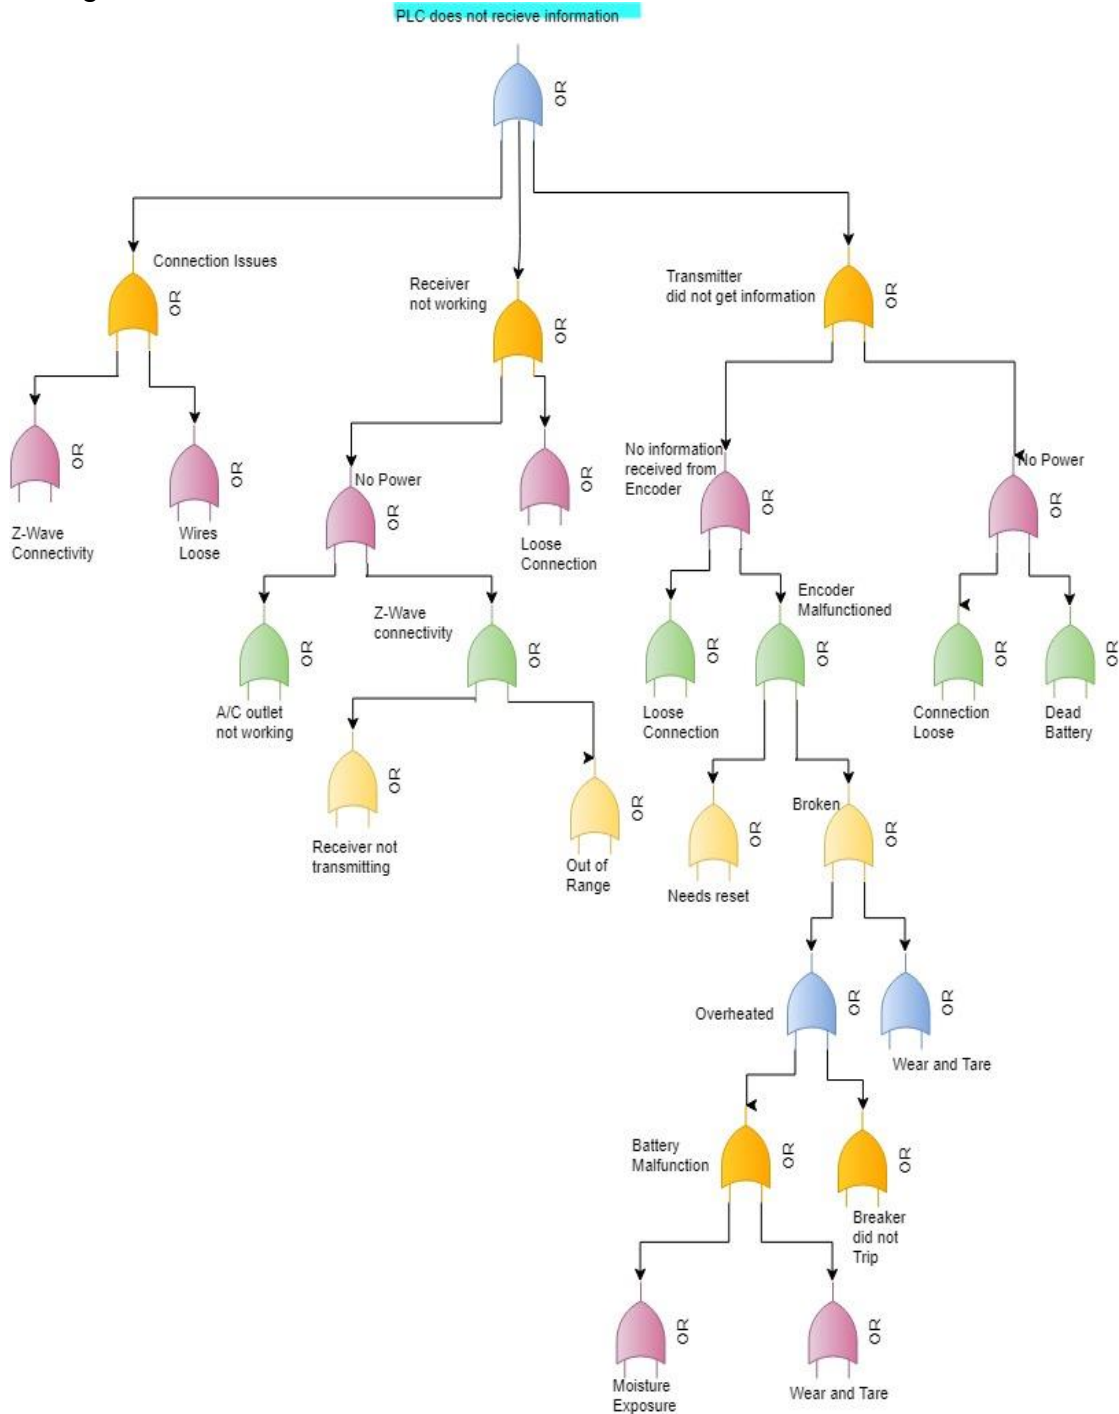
PLC does not recieve information

OR

Connection Issues
OR

Receiver not working
OR

Transmitter did not get information
OR

OR
Z-Wave Connectivity

OR
Wires Loose

No Power
OR

OR
Loose Connection

No information received from Encoder
OR

No Power
OR

OR
A/C outlet not working

Z-Wave connectivity
OR

OR
Loose Connection

Encoder Malfunctioned
OR

OR
Connection Loose

OR
Dead Battery

OR
Receiver not transmitting

OR
Out of Range

OR
Needs reset

Broken
OR

Overheated
OR

OR
Wear and Tare

Battery Malfunction
OR

OR
Breaker did not Trip

OR
Moisture Exposure

OR
Wear and Tare